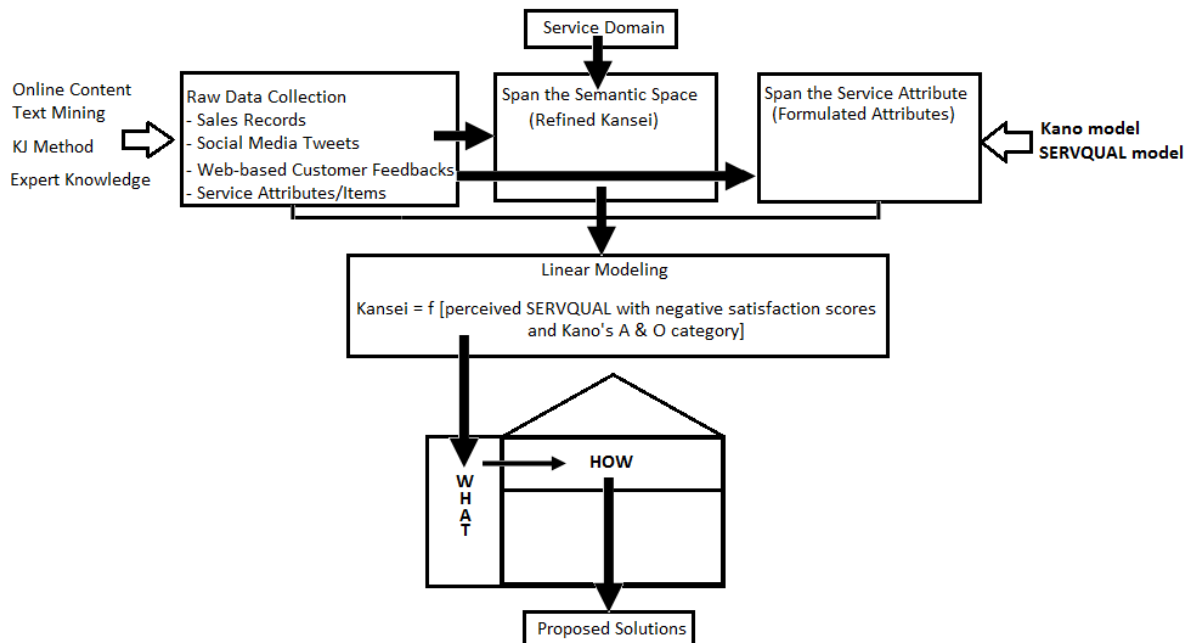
Service Domain

Online Content Text Mining

KJ Method

Expert Knowledge

Raw Data Collection
- Sales Records
- Social Media Tweets
- Web-based Customer Feedbacks
- Service Attributes/Items

Span the Semantic Space
(Refined Kansei)

Span the Service Attribute
(Formulated Attributes)

Kano model
SERVQUAL model

Linear Modeling

Kansei = f [perceived SERVQUAL with negative satisfaction scores and Kano's A & O category]

WHAT

HOW

Proposed Solutions